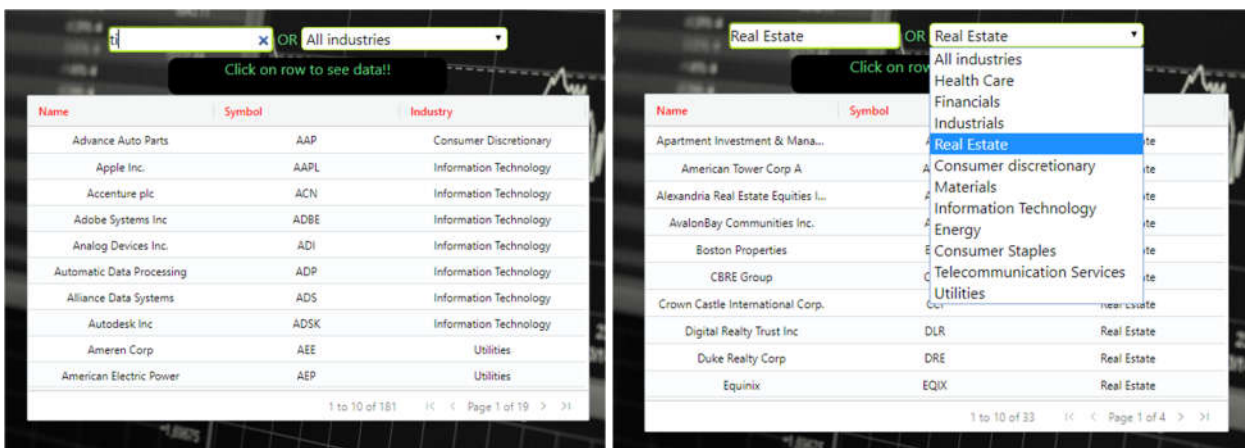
ti × OR All industries ▼

Click on row to see data!!

| Name | Symbol | Industry |
|---|---|---|
| Advance Auto Parts | AAP | Consumer Discretionary |
| Apple Inc. | AAPL | Information Technology |
| Accenture plc | ACN | Information Technology |
| Adobe Systems Inc | ADBE | Information Technology |
| Analog Devices Inc. | ADI | Information Technology |
| Automatic Data Processing | ADP | Information Technology |
| Alliance Data Systems | ADS | Information Technology |
| Autodesk Inc | ADSK | Information Technology |
| Ameren Corp | AEE | Utilities |
| American Electric Power | AEP | Utilities |

1 to 10 of 181 |< < Page 1 of 19 > >|

Real Estate OR Real Estate ▼

Click on row

All industries
Health Care
Financials
Industrials
Real Estate
Consumer discretionary
Materials
Information Technology
Energy
Consumer Staples
Telecommunication Services
Utilities

| Name | Symbol | Industry |
|---|---|---|
| Apartment Investment & Mana... | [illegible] | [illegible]te |
| American Tower Corp A | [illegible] | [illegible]te |
| Alexandria Real Estate Equities I... | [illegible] | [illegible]te |
| AvalonBay Communities Inc. | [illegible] | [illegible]te |
| Boston Properties | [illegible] | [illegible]te |
| CBRE Group | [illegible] | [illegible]te |
| Crown Castle International Corp. | CCI | Real Estate |
| Digital Realty Trust Inc | DLR | Real Estate |
| Duke Realty Corp | DRE | Real Estate |
| Equinix | EQIX | Real Estate |

1 to 10 of 33 |< < Page 1 of 4 > >|